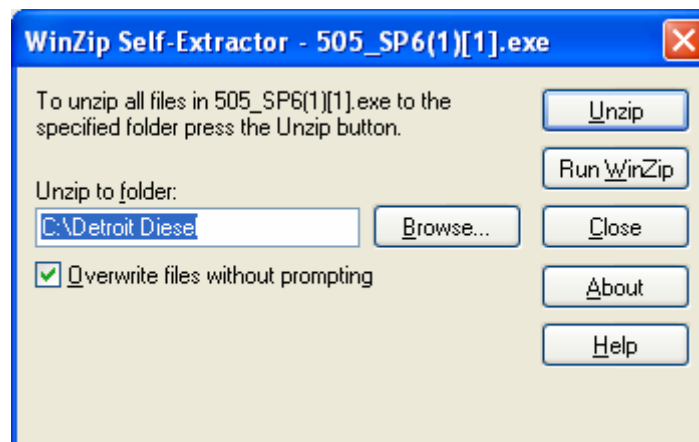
WinZip Self-Extractor - 505_SP6(1)[1].exe

To unzip all files in 505_SP6(1)[1].exe to the specified folder press the Unzip button.

Unzip to folder:

C:\Detroit Diesel

Browse...

Overwrite files without prompting

Unzip

Run WinZip

Close

About

Help